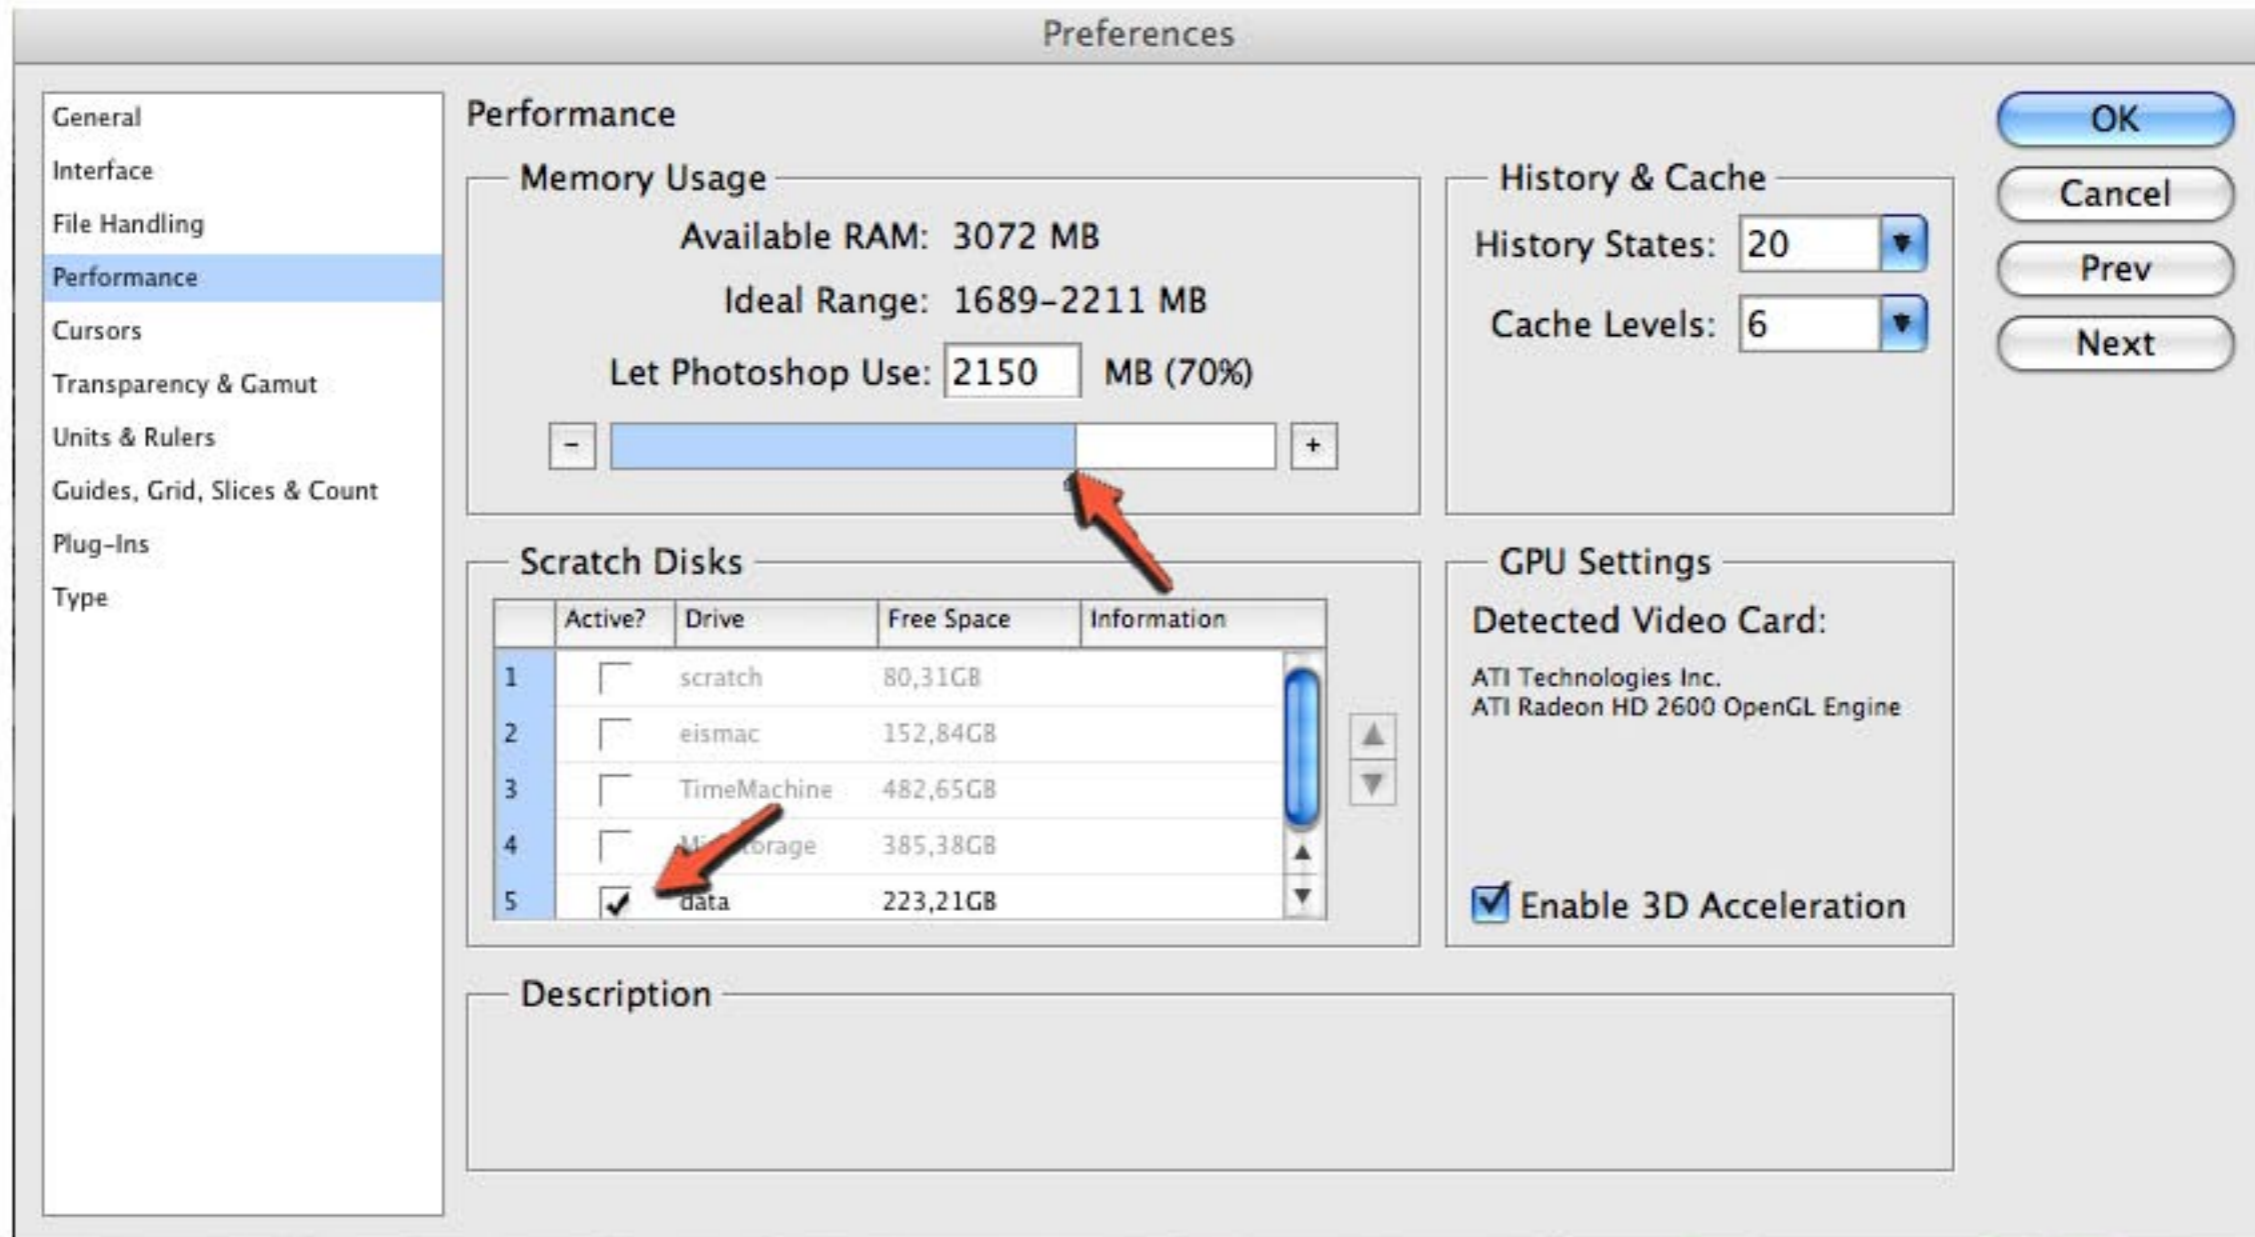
Preferences

General
Interface
File Handling
Performance
Cursors
Transparency & Gamut
Units & Rulers
Guides, Grid, Slices & Count
Plug-Ins
Type

Performance

Memory Usage

Available RAM: 3072 MB

Ideal Range: 1689-2211 MB

Let Photoshop Use: 2150 MB (70%)

-
+

History & Cache

History States: 20

Cache Levels: 6

OK
Cancel
Prev
Next

Scratch Disks

| | Active? | Drive | Free Space | Information |
|---|---|---|---|---|
| 1 | | scratch | 80,31GB | |
| 2 | | eismac | 152,84GB | |
| 3 | | TimeMachine | 482,65GB | |
| 4 | | M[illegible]torage | 385,38GB | |
| 5 | ✓ | data | 223,21GB | |

GPU Settings

Detected Video Card:

ATI Technologies Inc.
ATI Radeon HD 2600 OpenGL Engine

Enable 3D Acceleration

Description